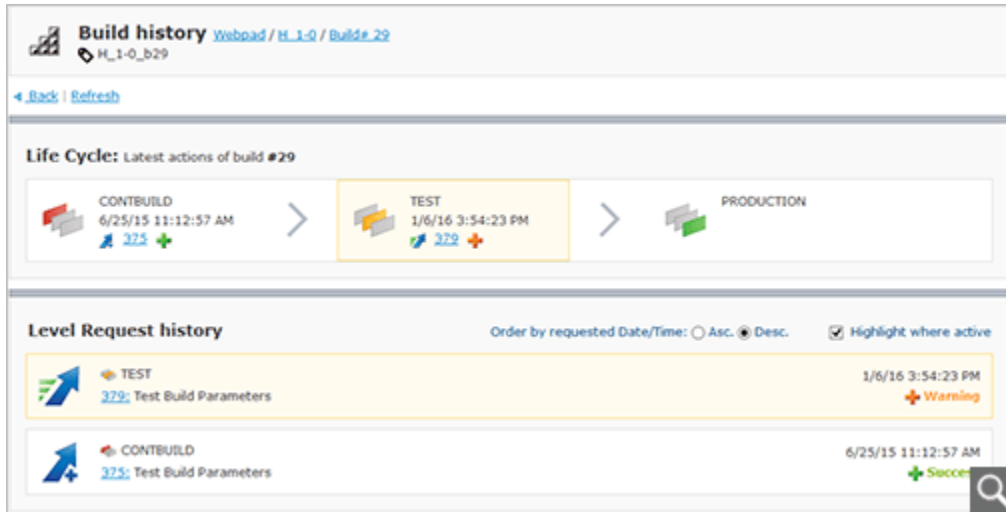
Build history Webpad / H_1-0 / Build# 29
H_1-0_b29

Back | Refresh

Life Cycle: Latest actions of build #29

CONTBUILD
6/25/15 11:12:57 AM
375

TEST
1/6/16 3:54:23 PM
379

PRODUCTION

Level Request history

Order by requested Date/Time: Asc. Desc.

Highlight where active

TEST
379: Test Build Parameters
1/6/16 3:54:23 PM
Warning

CONTBUILD
375: Test Build Parameters
6/25/15 11:12:57 AM
Succe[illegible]